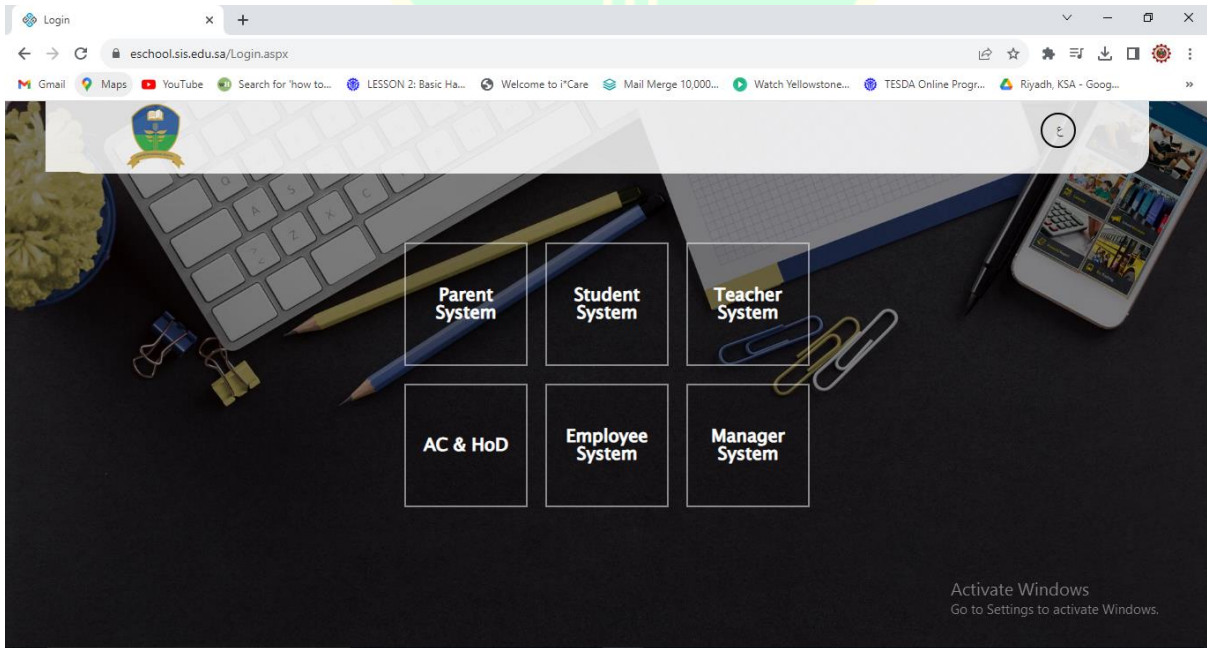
Login
eschool.sis.edu.sa/Login.aspx

Gmail Maps YouTube Search for 'how to... LESSON 2: Basic Ha... Welcome to i*Care Mail Merge 10,000... Watch Yellowstone... TESDA Online Progr... Riyadh, KSA - Goog...

ع

Parent System

Student System

Teacher System

AC & HoD

Employee System

Manager System

Activate Windows
Go to Settings to activate Windows.